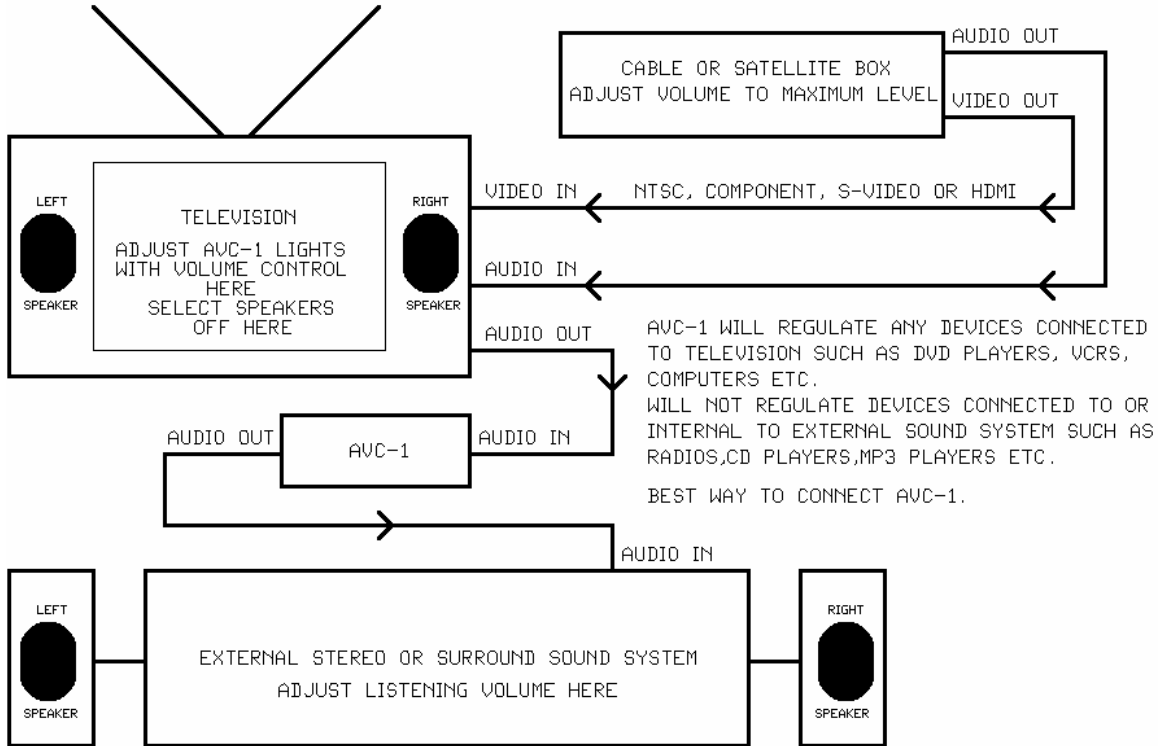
AUDIO OUT

CABLE OR SATELLITE BOX
ADJUST VOLUME TO MAXIMUM LEVEL

VIDEO OUT

LEFT

SPEAKER

TELEVISION

ADJUST AVC-1 LIGHTS WITH VOLUME CONTROL HERE
SELECT SPEAKERS OFF HERE

RIGHT

SPEAKER

VIDEO IN

NTSC, COMPONENT, S-VIDEO OR HDMI

AUDIO IN

AUDIO OUT

AVC-1 WILL REGULATE ANY DEVICES CONNECTED TO TELEVISION SUCH AS DVD PLAYERS, VCRS, COMPUTERS ETC.
WILL NOT REGULATE DEVICES CONNECTED TO OR INTERNAL TO EXTERNAL SOUND SYSTEM SUCH AS RADIOS,CD PLAYERS,MP3 PLAYERS ETC.

BEST WAY TO CONNECT AVC-1.

AUDIO OUT

AVC-1

AUDIO IN

AUDIO IN

LEFT

SPEAKER

EXTERNAL STEREO OR SURROUND SOUND SYSTEM
ADJUST LISTENING VOLUME HERE

RIGHT

SPEAKER